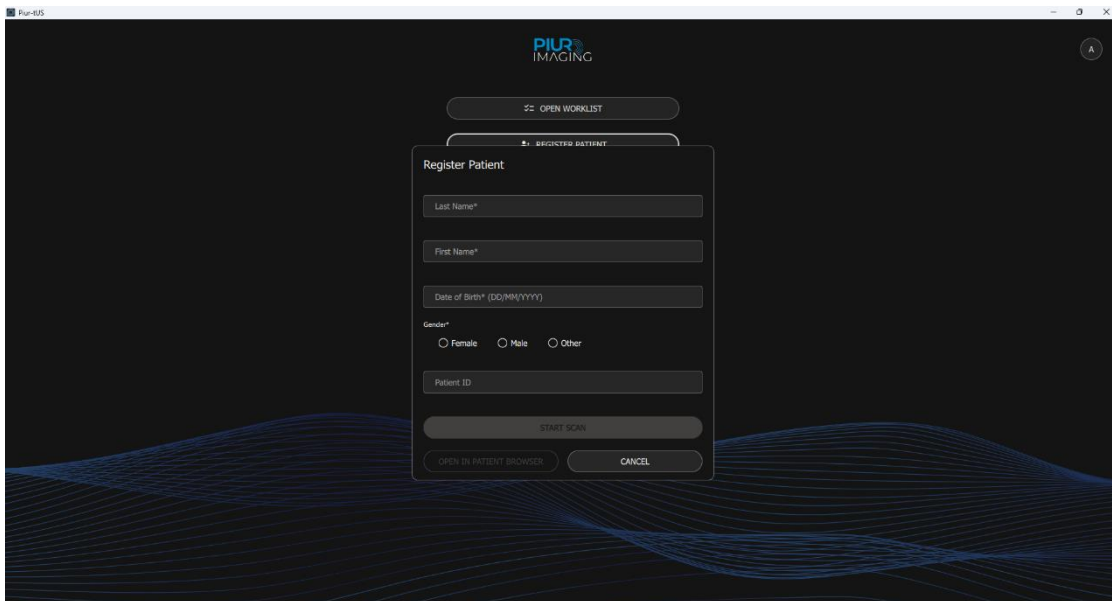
Piur-tUS

PIUR IMAGING

A

OPEN WORKLIST

REGISTER PATIENT

Register Patient

Last Name*

First Name*

Date of Birth* (DD/MM/YYYY)

Gender*

Female Male Other

Patient ID

START SCAN

OPEN IN PATIENT BROWSER

CANCEL